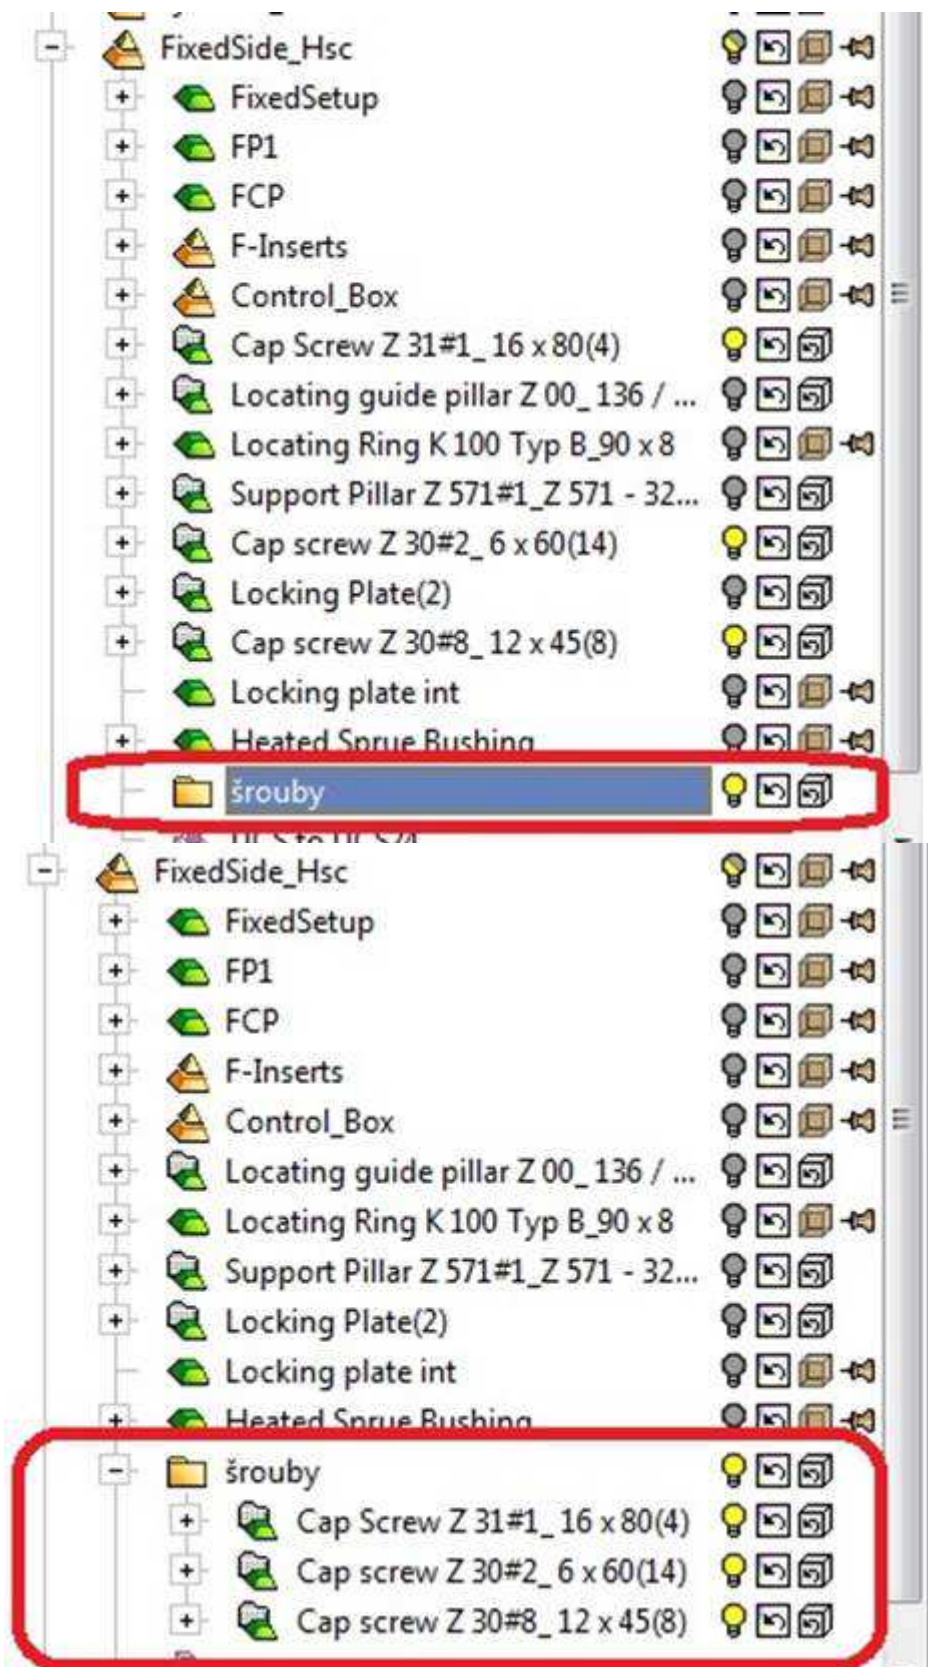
FixedSide_Hsc
FixedSetup
FP1
FCP
F-Inserts
Control_Box
Cap Screw Z 31#1_ 16 x 80(4)
Locating guide pillar Z 00_ 136 / ...
Locating Ring K 100 Typ B_90 x 8
Support Pillar Z 571#1_Z 571 - 32...
Cap screw Z 30#2_ 6 x 60(14)
Locking Plate(2)
Cap screw Z 30#8_ 12 x 45(8)
Locking plate int
Heated Sprue Bushing
šrouby

FixedSide_Hsc
FixedSetup
FP1
FCP
F-Inserts
Control_Box
Locating guide pillar Z 00_ 136 / ...
Locating Ring K 100 Typ B_90 x 8
Support Pillar Z 571#1_Z 571 - 32...
Locking Plate(2)
Locking plate int
Heated Sprue Bushing
šrouby
Cap Screw Z 31#1_ 16 x 80(4)
Cap screw Z 30#2_ 6 x 60(14)
Cap screw Z 30#8_ 12 x 45(8)